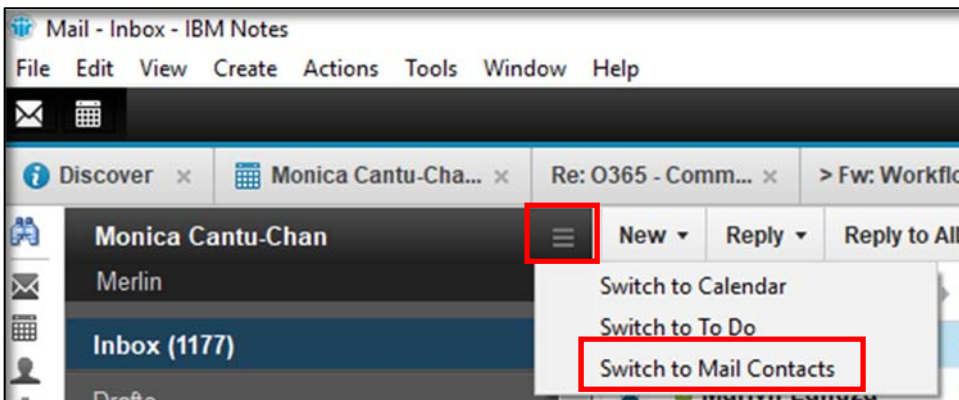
Mail - Inbox - IBM Notes

File Edit View Create Actions Tools Window Help

Discover × Monica Cantu-Cha... × Re: O365 - Comm... × > Fw: Workflo

Monica Cantu-Chan

Merlin

Inbox (1177)

Drafts

New ▾ Reply ▾ Reply to All

Switch to Calendar

Switch to To Do

Switch to Mail Contacts